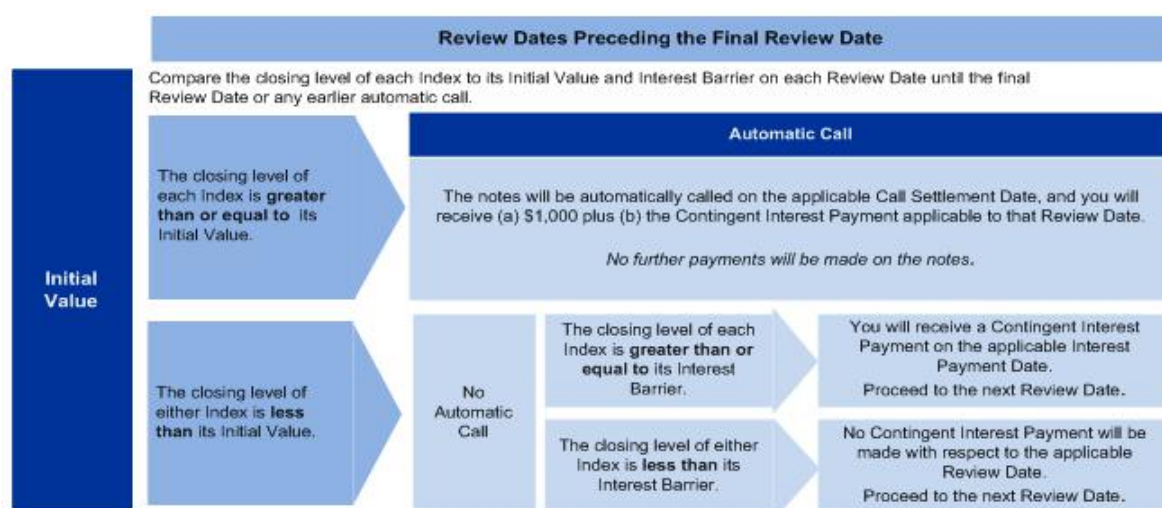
Review Dates Preceding the Final Review Date

Compare the closing level of each Index to its Initial Value and Interest Barrier on each Review Date until the final Review Date or any earlier automatic call.

Initial Value

The closing level of each Index is greater than or equal to its Initial Value.

Automatic Call

The notes will be automatically called on the applicable Call Settlement Date, and you will receive (a) $1,000 plus (b) the Contingent Interest Payment applicable to that Review Date.

No further payments will be made on the notes.

The closing level of either Index is less than its Initial Value.

No Automatic Call

The closing level of each Index is greater than or equal to its Interest Barrier.

You will receive a Contingent Interest Payment on the applicable Interest Payment Date.
Proceed to the next Review Date.

The closing level of either Index is less than its Interest Barrier.

No Contingent Interest Payment will be made with respect to the applicable Review Date.
Proceed to the next Review Date.